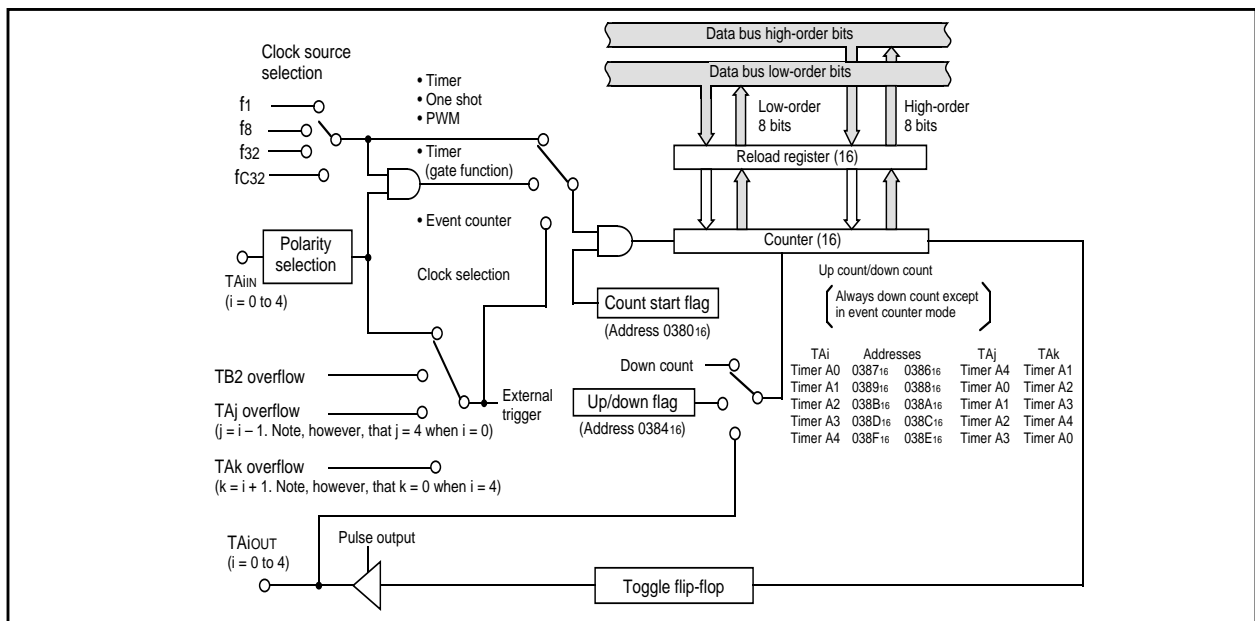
Data bus high-order bits

Data bus low-order bits

Clock source selection

$f_1$
$f_8$
$f_{32}$
$f_{C32}$

• Timer
• One shot
• PWM

• Timer (gate function)

• Event counter

Low-order 8 bits

High-order 8 bits

Reload register (16)

Counter (16)

Polarity selection

TAiIN (i = 0 to 4)

Clock selection

Count start flag
(Address $0380_{16}$)

Up count/down count

Always down count except in event counter mode

Down count

Up/down flag
(Address $0384_{16}$)

TB2 overflow

TAj overflow
(j = i – 1. Note, however, that j = 4 when i = 0)

External trigger

TAk overflow
(k = i + 1. Note, however, that k = 0 when i = 4)

| TAi | Addresses | | TAj | TAk |
|---|---|---|---|---|
| Timer A0 | $0387_{16}$ | $0386_{16}$ | Timer A4 | Timer A1 |
| Timer A1 | $0389_{16}$ | $0388_{16}$ | Timer A0 | Timer A2 |
| Timer A2 | $038B_{16}$ | $038A_{16}$ | Timer A1 | Timer A3 |
| Timer A3 | $038D_{16}$ | $038C_{16}$ | Timer A2 | Timer A4 |
| Timer A4 | $038F_{16}$ | $038E_{16}$ | Timer A3 | Timer A0 |

TAiOUT (i = 0 to 4)

Pulse output

Toggle flip-flop